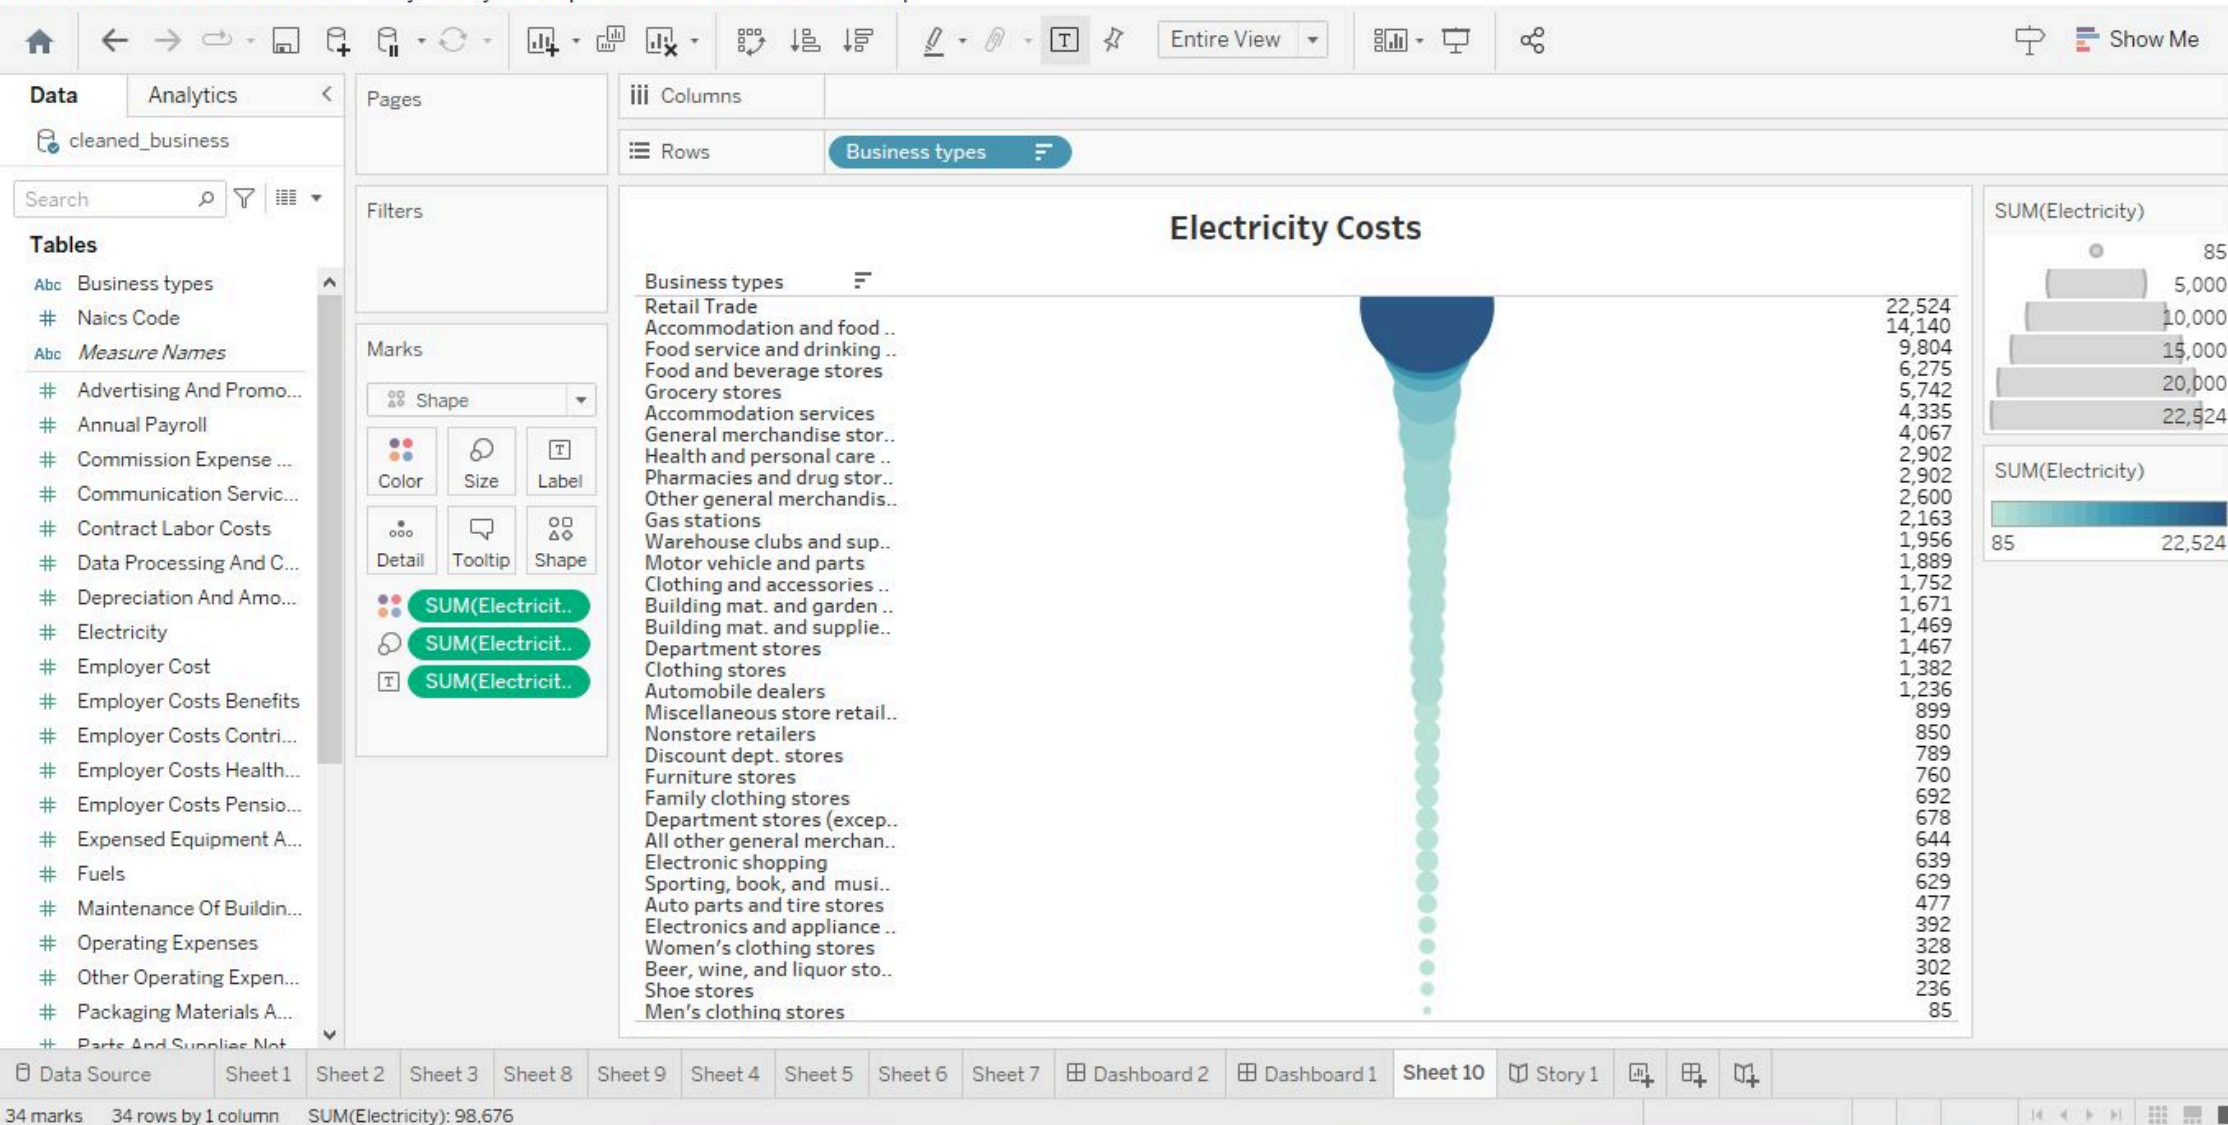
Entire View
Show Me

Data Analytics
cleaned_business
Search
Tables
Abc Business types
# Naics Code
Abc Measure Names
# Advertising And Promo...
# Annual Payroll
# Commission Expense ...
# Communication Servic...
# Contract Labor Costs
# Data Processing And C...
# Depreciation And Amo...
# Electricity
# Employer Cost
# Employer Costs Benefits
# Employer Costs Contri...
# Employer Costs Health...
# Employer Costs Pensio...
# Expensed Equipment A...
# Fuels
# Maintenance Of Buildin...
# Operating Expenses
# Other Operating Expen...
# Packaging Materials A...
# Parts And Supplies Not

Pages
Filters
Marks
Shape
Color Size Label
Detail Tooltip Shape
SUM(Electricit..
SUM(Electricit..
SUM(Electricit..

Columns
Rows Business types

Electricity Costs

| Business types | |
|---|---|
| Retail Trade | 22,524 |
| Accommodation and food .. | 14,140 |
| Food service and drinking .. | 9,804 |
| Food and beverage stores | 6,275 |
| Grocery stores | 5,742 |
| Accommodation services | 4,335 |
| General merchandise stor.. | 4,067 |
| Health and personal care .. | 2,902 |
| Pharmacies and drug stor.. | 2,902 |
| Other general merchandis.. | 2,600 |
| Gas stations | 2,163 |
| Warehouse clubs and sup.. | 1,956 |
| Motor vehicle and parts | 1,889 |
| Clothing and accessories .. | 1,752 |
| Building mat. and garden .. | 1,671 |
| Building mat. and supplie.. | 1,469 |
| Department stores | 1,467 |
| Clothing stores | 1,382 |
| Automobile dealers | 1,236 |
| Miscellaneous store retail.. | 899 |
| Nonstore retailers | 850 |
| Discount dept. stores | 789 |
| Furniture stores | 760 |
| Family clothing stores | 692 |
| Department stores (excep.. | 678 |
| All other general merchan.. | 644 |
| Electronic shopping | 639 |
| Sporting, book, and musi.. | 629 |
| Auto parts and tire stores | 477 |
| Electronics and appliance .. | 392 |
| Women's clothing stores | 328 |
| Beer, wine, and liquor sto.. | 302 |
| Shoe stores | 236 |
| Men's clothing stores | 85 |

SUM(Electricity)
85
5,000
10,000
15,000
20,000
22,524

SUM(Electricity)
85 22,524

Data Source Sheet 1 Sheet 2 Sheet 3 Sheet 8 Sheet 9 Sheet 4 Sheet 5 Sheet 6 Sheet 7 Dashboard 2 Dashboard 1 Sheet 10 Story 1

34 marks 34 rows by 1 column SUM(Electricity): 98,676